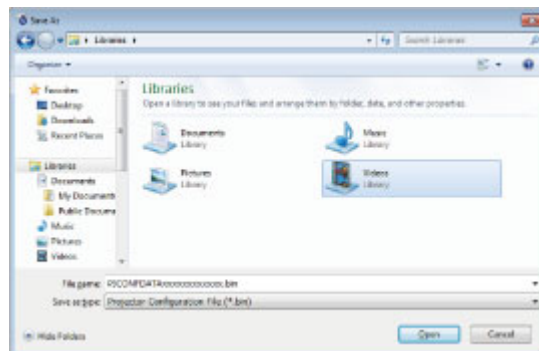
Save As

Libraries

Search Libraries

Organize

Favorites

Desktop

Downloads

Recent Places

Libraries

Documents

My Documents

Public Documents

Music

Pictures

Videos

Libraries

Open a library to see your files and arrange them by folder, date, and other properties.

Documents
Library

Music
Library

Pictures
Library

Videos
Library

File name: PJCONFDATAxxxxxxxxxxxx.bin

Save as type: Projector Configuration File (*.bin)

Hide Folders

Open

Cancel